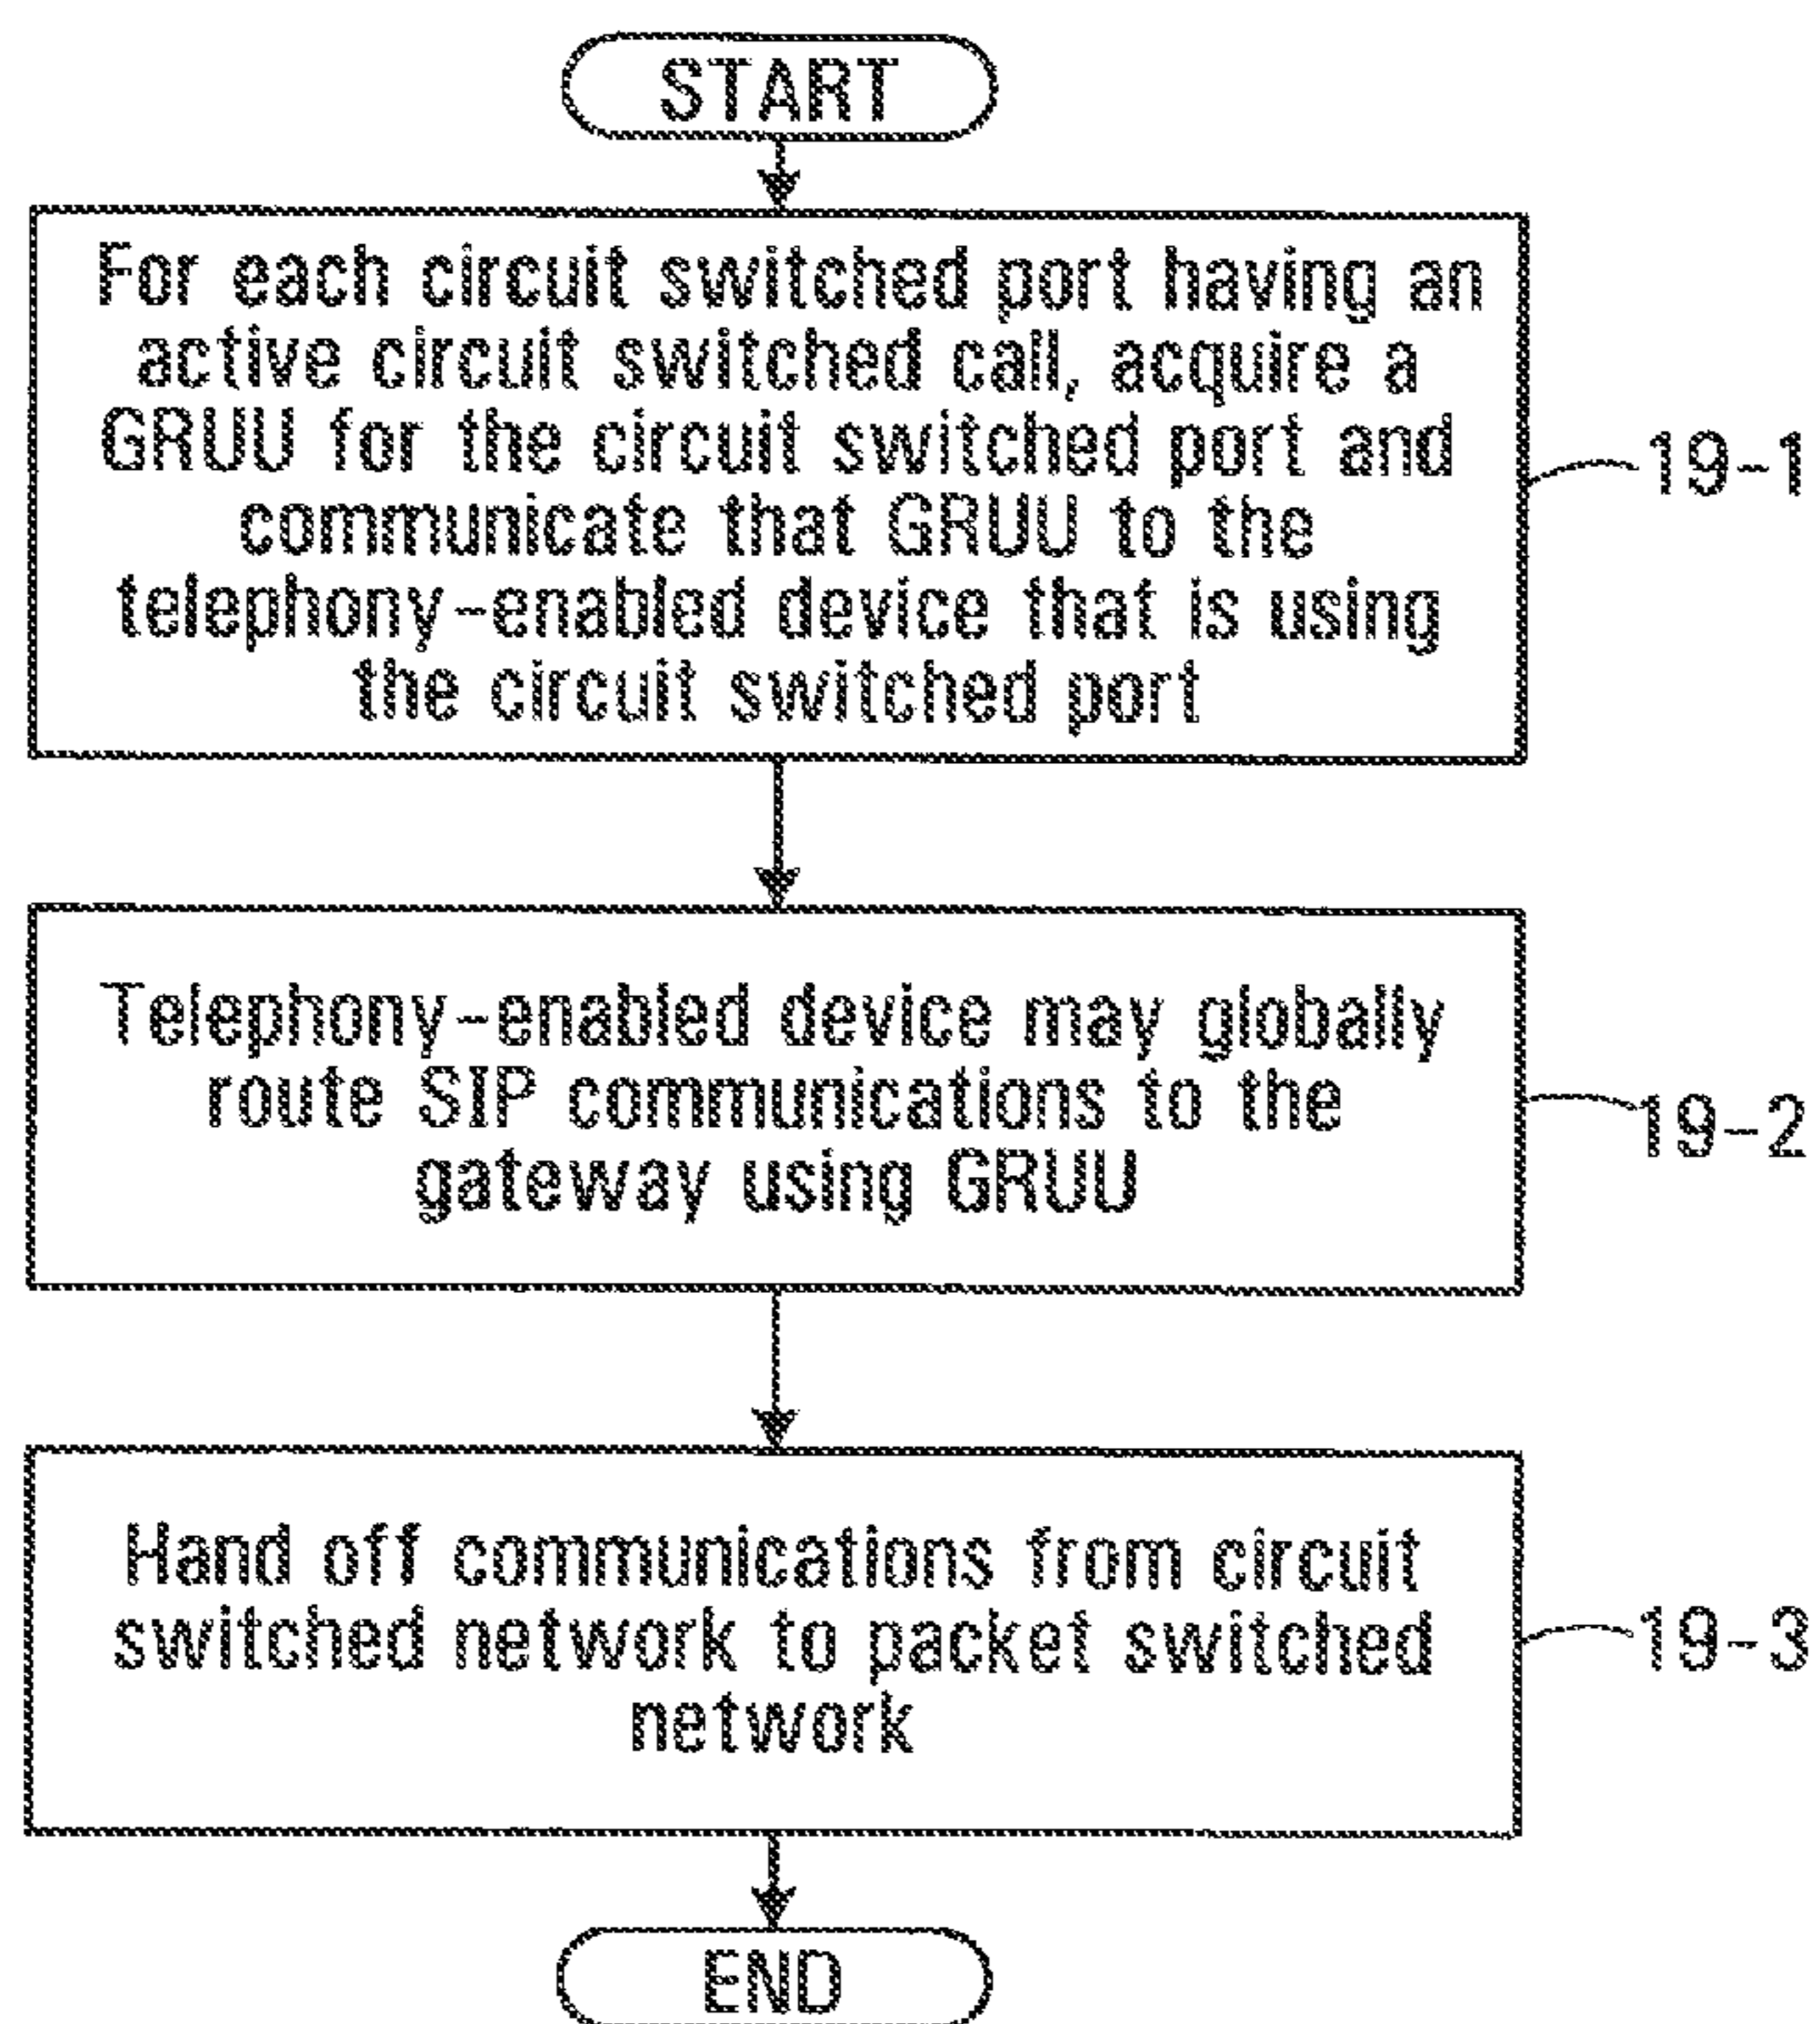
START

For each circuit switched port having an active circuit switched call, acquire a GRUU for the circuit switched port and communicate that GRUU to the telephony-enabled device that is using the circuit switched port

19-1

Telephony-enabled device may globally route SIP communications to the gateway using GRUU

19-2

Hand off communications from circuit switched network to packet switched network

19-3

END